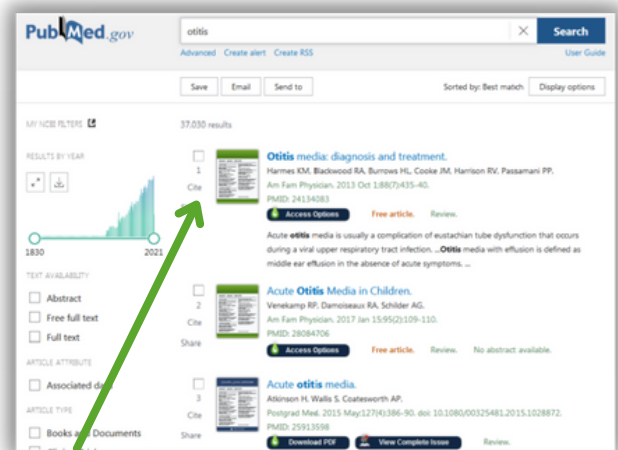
PubMed.gov

otitis

Search

Advanced Create alert Create RSS

User Guide

Save Email Send to

Sorted by: Best match Display options

MY NCBI FILTERS

37,030 results

RESULTS BY YEAR

1830 2021

TEXT AVAILABILITY

Abstract

Free full text

Full text

ARTICLE ATTRIBUTE

Associated data

ARTICLE TYPE

Books and Documents

1 Cite

Otitis media: diagnosis and treatment.
Harmes KM, Blackwood RA, Burrows HL, Cooke JM, Harrison RV, Passamani PP.
Am Fam Physician. 2013 Oct 1;88(7):435-40.
PMID: 24134083

Access Options Free article. Review.

Acute otitis media is usually a complication of eustachian tube dysfunction that occurs during a viral upper respiratory tract infection. ...Otitis media with effusion is defined as middle ear effusion in the absence of acute symptoms. ...

2 Cite Share

Acute Otitis Media in Children.
Venekamp RP, Damoiseaux RA, Schilder AG.
Am Fam Physician. 2017 Jan 15;95(2):109-110.
PMID: 28084706

Access Options Free article. Review. No abstract available.

3 Cite Share

Acute otitis media.
Atkinson H, Wallis S, Coatesworth AP.
Postgrad Med. 2015 May;127(4):386-90. doi: 10.1080/00325481.2015.1028872.
PMID: 25913598

Download PDF View Complete Issue Review.